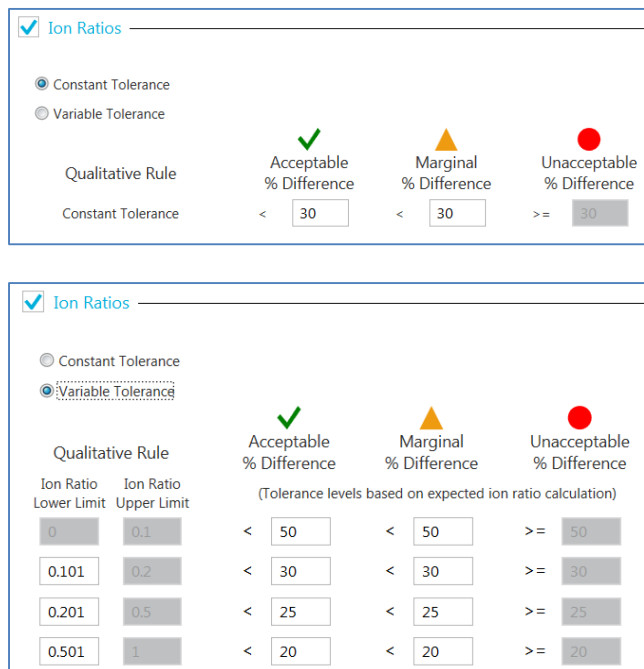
Ion Ratios

Constant Tolerance
Variable Tolerance

| Qualitative Rule | Acceptable % Difference | | Marginal % Difference | | Unacceptable % Difference |
|---|---|---|---|---|---|
| Constant Tolerance | < | 30 | < | 30 | >= 30 |

Ion Ratios

Constant Tolerance
Variable Tolerance

Qualitative Rule
Acceptable % Difference
Marginal % Difference
Unacceptable % Difference

(Tolerance levels based on expected ion ratio calculation)

| Ion Ratio Lower Limit | Ion Ratio Upper Limit | | Acceptable | | Marginal | | Unacceptable |
|---|---|---|---|---|---|---|---|
| 0 | 0.1 | < | 50 | < | 50 | >= | 50 |
| 0.101 | 0.2 | < | 30 | < | 30 | >= | 30 |
| 0.201 | 0.5 | < | 25 | < | 25 | >= | 25 |
| 0.501 | 1 | < | 20 | < | 20 | >= | 20 |